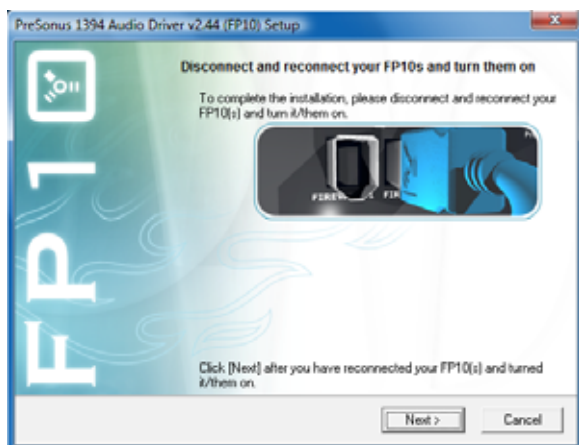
PreSonus 1394 Audio Driver v2.44 (FP10) Setup

FP1

Disconnect and reconnect your FP10s and turn them on

To complete the installation, please disconnect and reconnect your FP10(s) and turn it/them on.

FIRE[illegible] FIR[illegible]

Click [Next] after you have reconnected your FP10(s) and turned it/them on.

Next >

Cancel